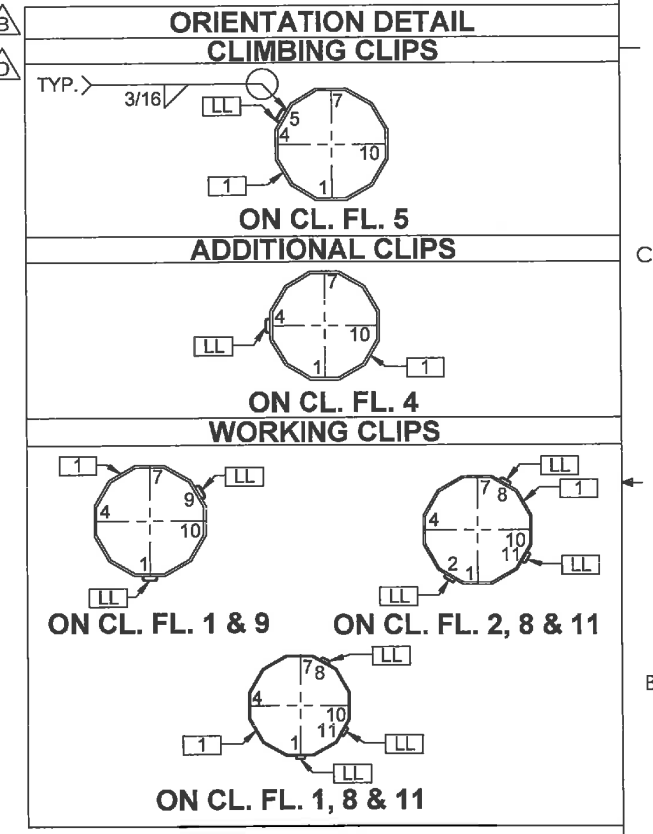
B
D
ORIENTATION DETAIL
CLIMBING CLIPS
TYP.
3/16
LL
5
7
4
10
1
1
ON CL. FL. 5
ADDITIONAL CLIPS
C
7
LL
4
10
1
1
ON CL. FL. 4
WORKING CLIPS
1
7
LL
9
4
10
1
LL
ON CL. FL. 1 & 9
LL
7
8
1
4
10
11
LL
2
1
LL
ON CL. FL. 2, 8 & 11
7
8
LL
4
10
11
1
LL
1
LL
B
ON CL. FL. 1, 8 & 11